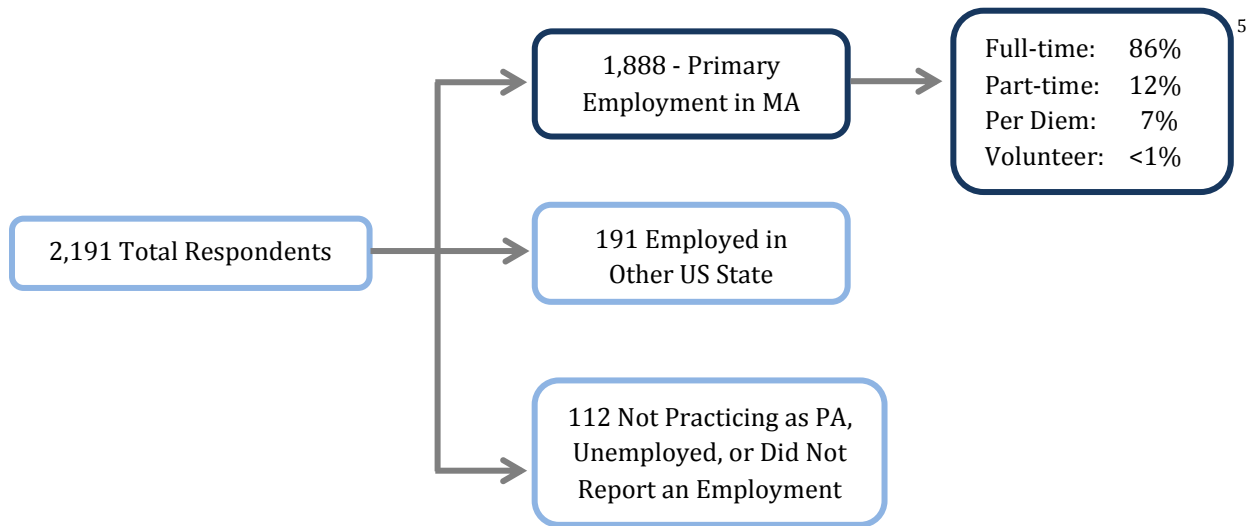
2,191 Total Respondents

1,888 - Primary Employment in MA

Full-time: 86%
Part-time: 12%
Per Diem: 7%
Volunteer: <1%

5

191 Employed in Other US State

112 Not Practicing as PA, Unemployed, or Did Not Report an Employment